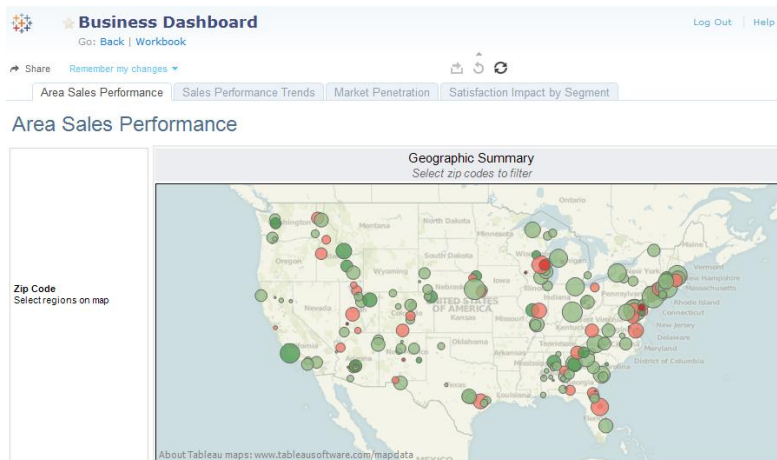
Business Dashboard
Go: Back | Workbook

Log Out | Help

Share    Remember my changes

Area Sales Performance | Sales Performance Trends | Market Penetration | Satisfaction Impact by Segment

Area Sales Performance

Zip Code
Select regions on map

Geographic Summary
Select zip codes to filter

Ontario
Washington
North Dakota
Montana
Minnesota
Oregon
Wyoming
Vermont
New Hampshire
Massachusetts
Nebraska
Indiana
UNITED STATES OF AMERICA
Nevada
Kansas
Rhode Island
Connecticut
New Jersey
Oklahoma
District of Columbia
Texas

About Tableau maps: www.tableausoftware.com/mapdata